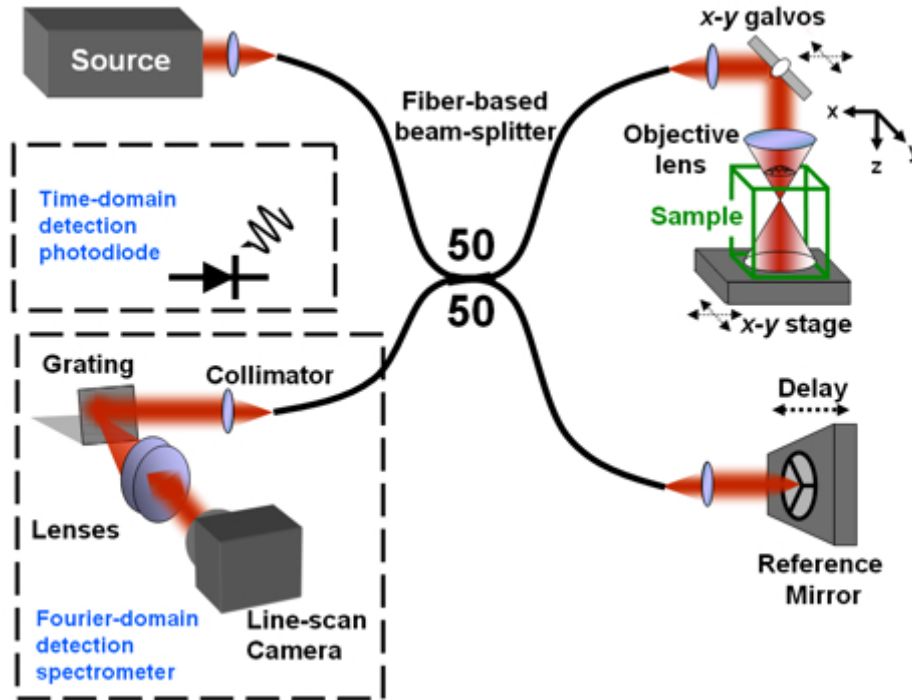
Source

Fiber-based beam-splitter

x-y galvos

x

y

z

Objective lens

Sample

x-y stage

Time-domain detection photodiode

50

50

Grating

Collimator

Delay

Lenses

Reference Mirror

Fourier-domain detection spectrometer

Line-scan Camera